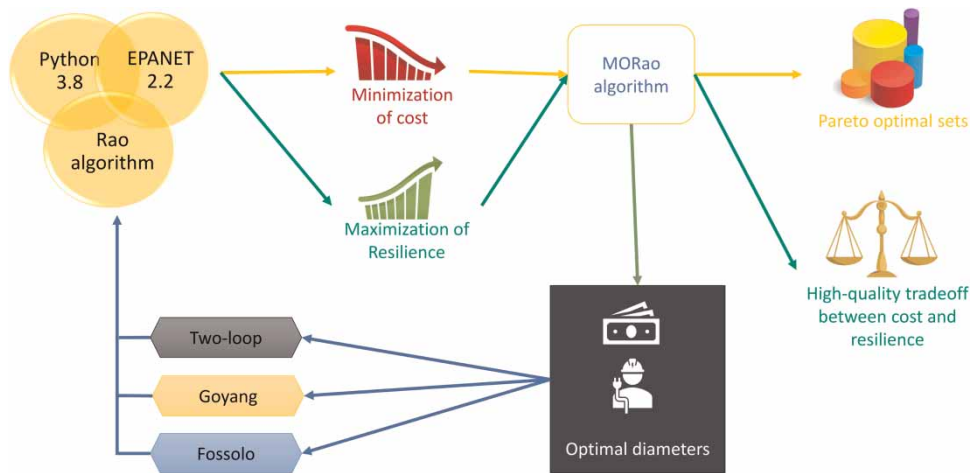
Python 3.8

EPANET 2.2

Rao algorithm

Minimization of cost

Maximization of Resilience

MORao algorithm

Pareto optimal sets

High-quality tradeoff between cost and resilience

Two-loop

Goyang

Fossolo

Optimal diameters